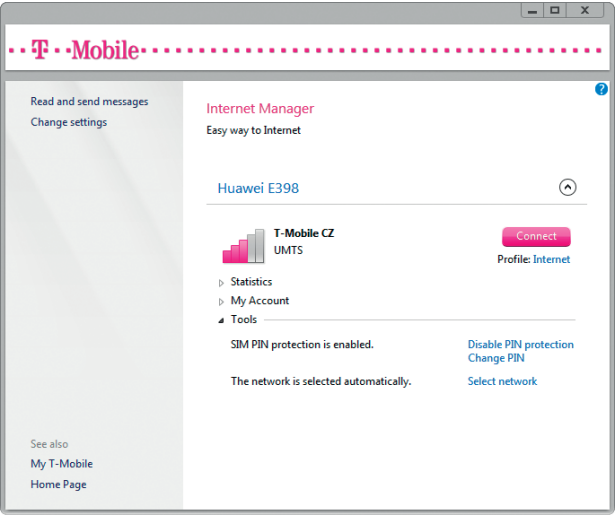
·T·Mobile·

Read and send messages
Change settings

Internet Manager
Easy way to Internet

Huawei E398

T-Mobile CZ
UMTS

Connect

Profile: Internet

Statistics
My Account
Tools

SIM PIN protection is enabled.

Disable PIN protection
Change PIN

The network is selected automatically.

Select network

See also
My T-Mobile
Home Page